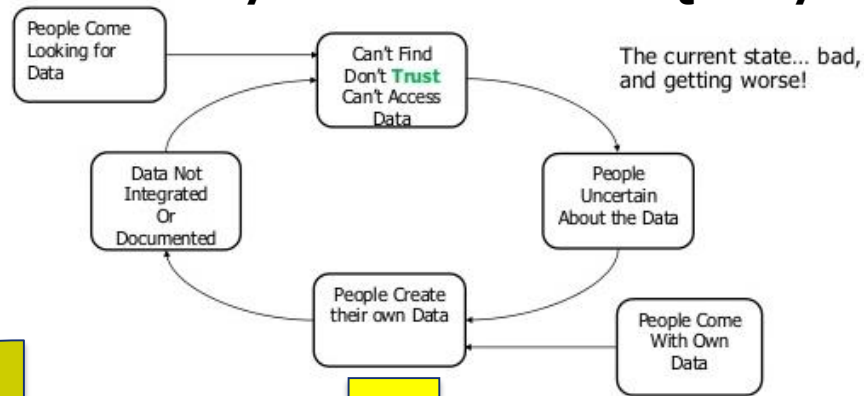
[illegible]

People Come Looking for Data

Can't Find Don't Trust Can't Access Data

The current state… bad, and getting worse!

People Uncertain About the Data

People Create their own Data

People Come With Own Data

Data Not Integrated Or Documented